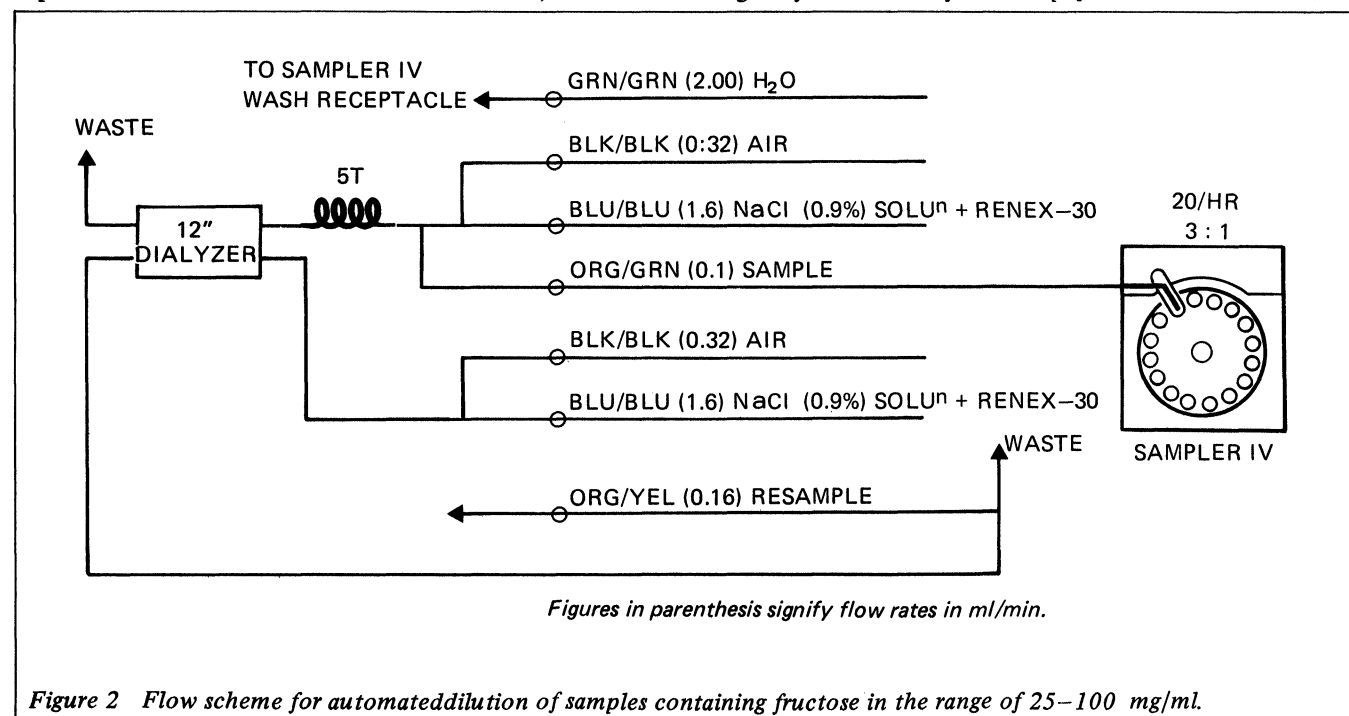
TO SAMPLER IV WASH RECEPTACLE

GRN/GRN (2.00) $H_2O$

WASTE

BLK/BLK (0:32) AIR

5T

12" DIALYZER

BLU/BLU (1.6) NaCl (0.9%) SOLU$^n$ + RENEX–30

20/HR 3 : 1

ORG/GRN (0.1) SAMPLE

BLK/BLK (0.32) AIR

BLU/BLU (1.6) NaCl (0.9%) SOLU$^n$ + RENEX–30

WASTE

SAMPLER IV

ORG/YEL (0.16) RESAMPLE

Figures in parenthesis signify flow rates in ml/min.

Figure 2 Flow scheme for automateddilution of samples containing fructose in the range of 25–100 mg/ml.